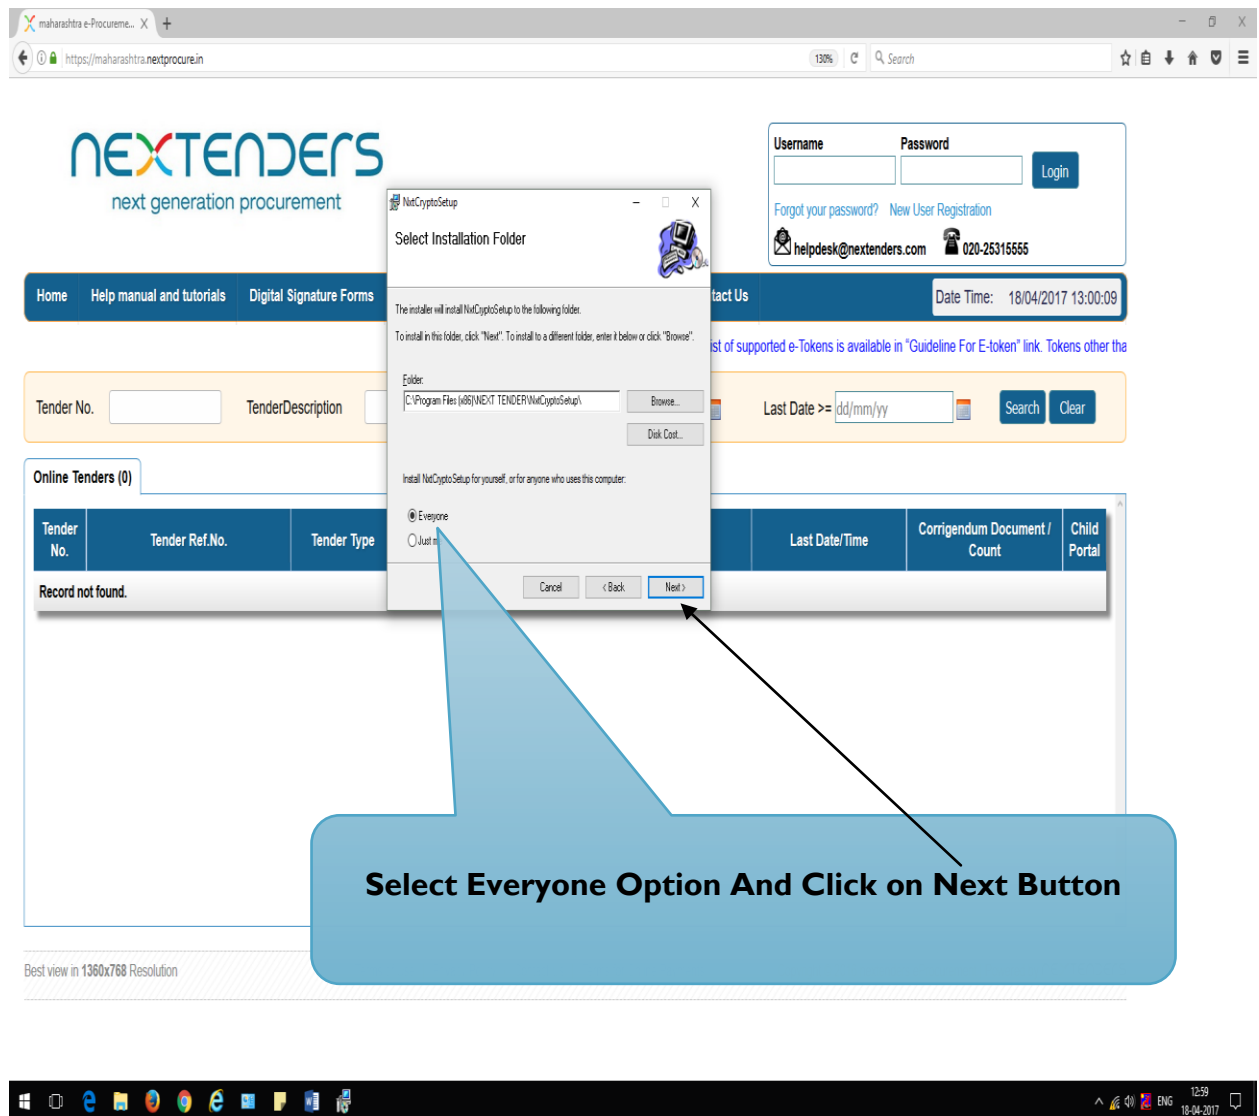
maharashtra e-Procureme... X +

https://maharashtra.nextprocure.in 130% Search

nEXTEnDErS
next generation procurement

Username Password Login
Forgot your password? New User Registration
helpdesk@nextenders.com 020-25315555

Home Help manual and tutorials Digital Signature Forms tact Us Date Time: 18/04/2017 13:00:09

ist of supported e-Tokens is available in "Guideline For E-token" link. Tokens other tha

Tender No. TenderDescription Last Date >= dd/mm/yy Search Clear

Online Tenders (0)

| Tender No. | Tender Ref.No. | Tender Type | Last Date/Time | Corrigendum Document / Count | Child Portal |
|---|---|---|---|---|---|
| Record not found. | | | | | |

Best view in 1360x768 Resolution

NxtCryptoSetup
Select Installation Folder
The installer will install NxtCryptoSetup to the following folder.
To install in this folder, click "Next". To install to a different folder, enter it below or click "Browse".
Folder:
C:\Program Files (x86)\NEXT TENDER\NxtCryptoSetup\
Browse...
Disk Cost...
Install NxtCryptoSetup for yourself, or for anyone who uses this computer:
Everyone
Just m
Cancel < Back Next >

Select Everyone Option And Click on Next Button

ENG 12:59 18-04-2017